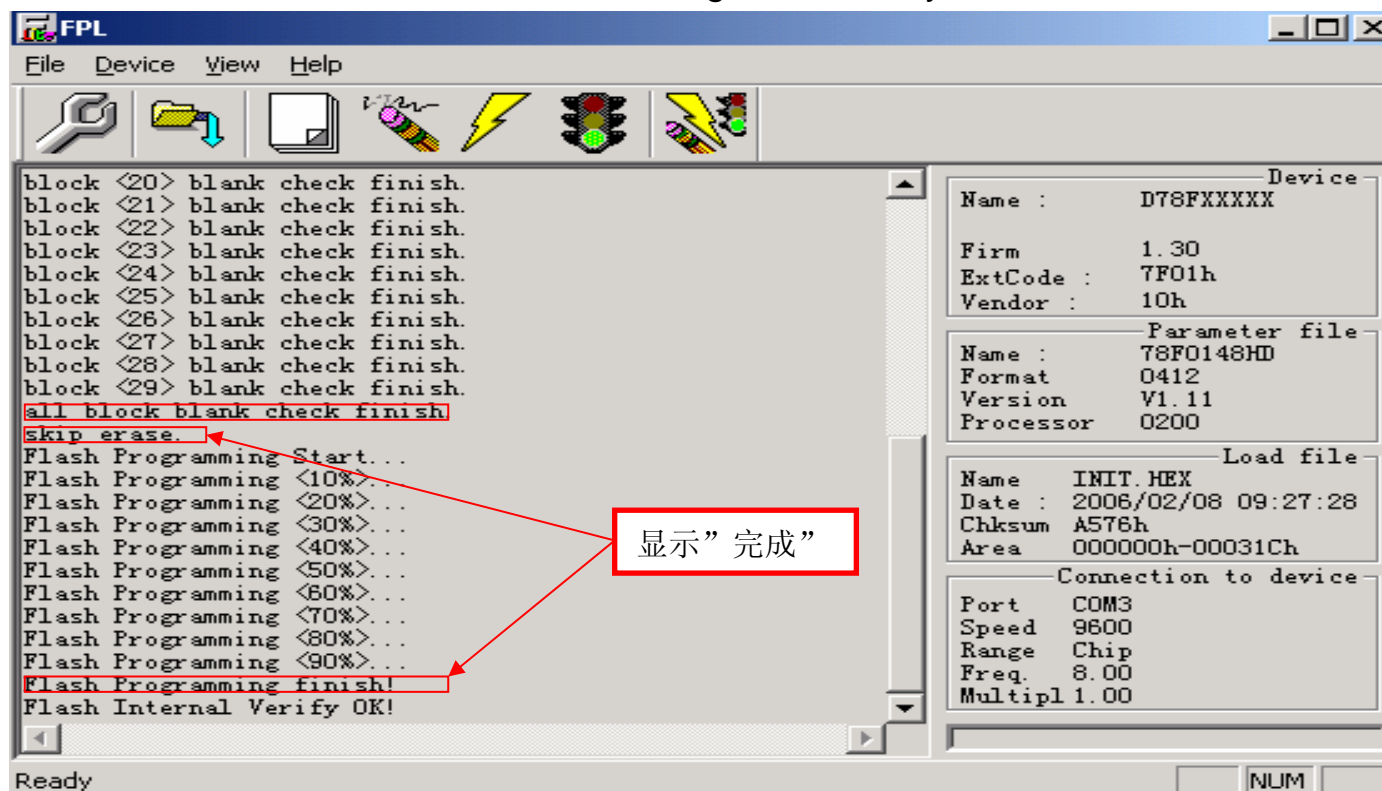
FPL

File Device View Help

block <20> blank check finish.
block <21> blank check finish.
block <22> blank check finish.
block <23> blank check finish.
block <24> blank check finish.
block <25> blank check finish.
block <26> blank check finish.
block <27> blank check finish.
block <28> blank check finish.
block <29> blank check finish.
all block blank check finish.
skip erase.
Flash Programming Start...
Flash Programming <10%>...
Flash Programming <20%>...
Flash Programming <30%>...
Flash Programming <40%>...
Flash Programming <50%>...
Flash Programming <60%>...
Flash Programming <70%>...
Flash Programming <80%>...
Flash Programming <90%>...
Flash Programming finish!
Flash Internal Verify OK!

显示”完成”

Device
Name : D78FXXXXX
Firm 1.30
ExtCode : 7F01h
Vendor : 10h

Parameter file
Name : 78F0148HD
Format 0412
Version V1.11
Processor 0200

Load file
Name INIT.HEX
Date : 2006/02/08 09:27:28
Chksum A576h
Area 000000h-00031Ch

Connection to device
Port COM3
Speed 9600
Range Chip
Freq. 8.00
Multipl 1.00

Ready
NUM